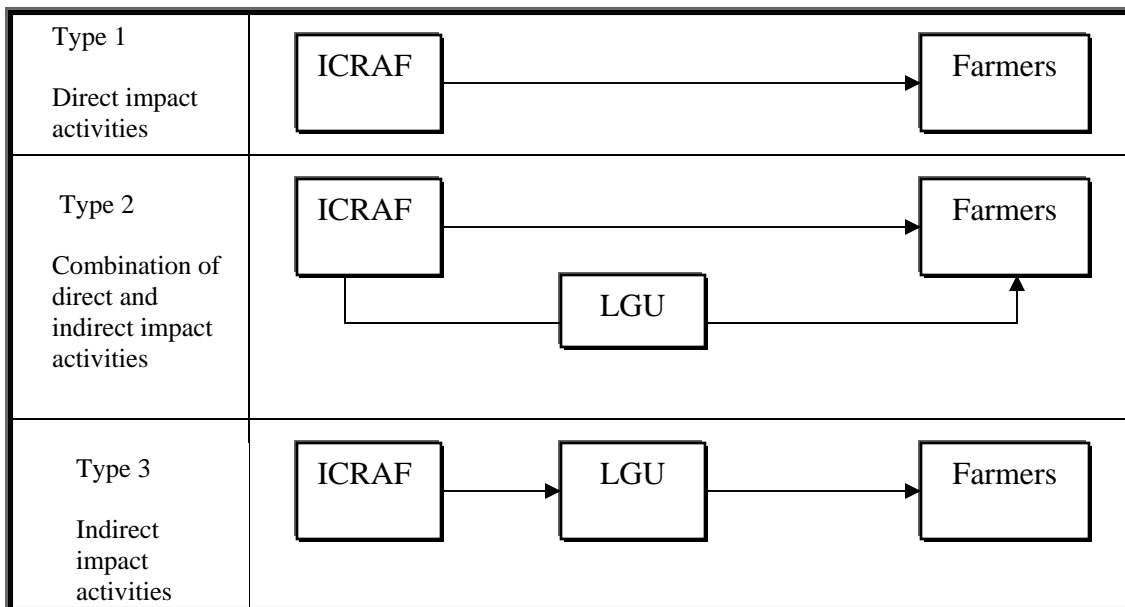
| | |
|---|---|
| Type 1<br><br>Direct impact activities | ICRAF → Farmers |
| Type 2<br><br>Combination of direct and indirect impact activities | ICRAF → Farmers<br>LGU |
| Type 3<br><br>Indirect impact activities | ICRAF → LGU → Farmers |